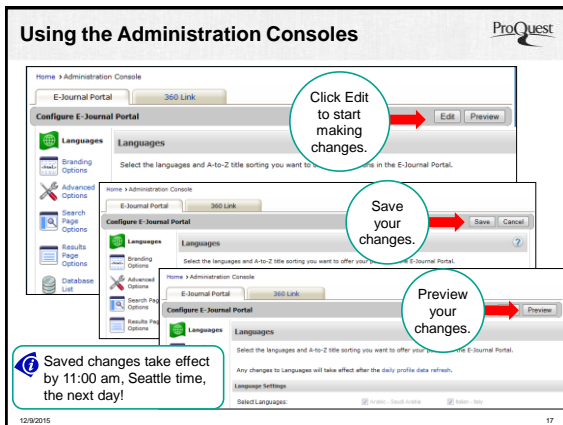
Using the Administration Consoles

ProQuest

Home > Administration Console

E-Journal Portal | 360 Link

Configure E-Journal Portal

Edit | Preview

Click Edit to start making changes.

Languages

Branding Options

Advanced Options

Search Page Options

Results Page Options

Database List

Languages

Select the languages and A-to-Z title sorting you want to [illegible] ns in the E-Journal Portal.

Home > Administration Console

E-Journal Portal | 360 Link

Configure E-Journal Portal

Save your changes.

Save | Cancel

Languages

Branding Options

Advanced Options

Search Page Options

Results Page Options

Languages

Select the languages and A-to-Z title sorting you want to offer your p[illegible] E-Journal Portal.

Home > Administration Console

E-Journal Portal | 360 Link

Configure E-Journal Portal

Preview your changes.

Preview

Languages

Languages

Select the languages and A-to-Z title sorting you want to offer your p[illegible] the E-Journal Portal.

Any changes to Languages will take effect after the daily profile data refresh.

Language Settings

Select Languages:

Arabic - Saudi Arabia

Italian - Italy

Saved changes take effect by 11:00 am, Seattle time, the next day!

12/9/2015

17